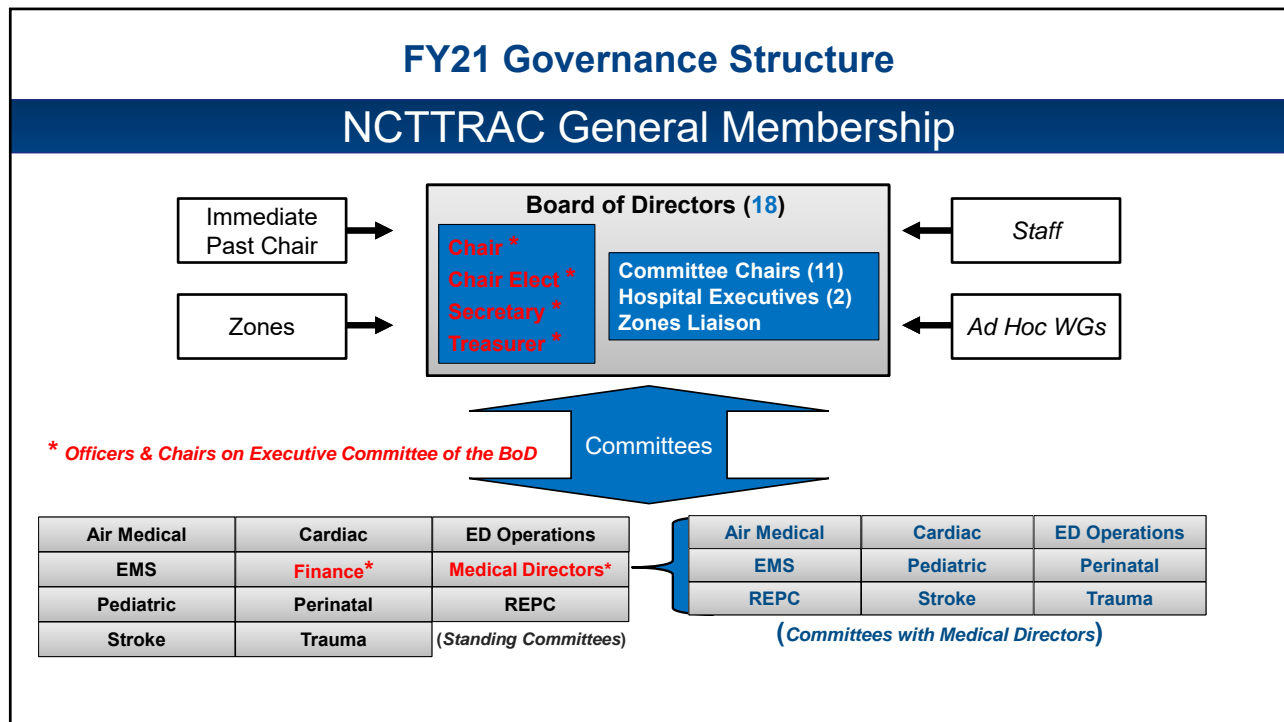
FY21 Governance Structure

NCTTRAC General Membership

Immediate Past Chair

Zones

Board of Directors (18)

Chair *
Chair Elect *
Secretary *
Treasurer *

Committee Chairs (11)
Hospital Executives (2)
Zones Liaison

Staff

Ad Hoc WGs

* Officers & Chairs on Executive Committee of the BoD

Committees

| Air Medical | Cardiac | ED Operations |
|---|---|---|
| EMS | Finance* | Medical Directors* |
| Pediatric | Perinatal | REPC |
| Stroke | Trauma | (Standing Committees) |

| Air Medical | Cardiac | ED Operations |
|---|---|---|
| EMS | Pediatric | Perinatal |
| REPC | Stroke | Trauma |

(Committees with Medical Directors)